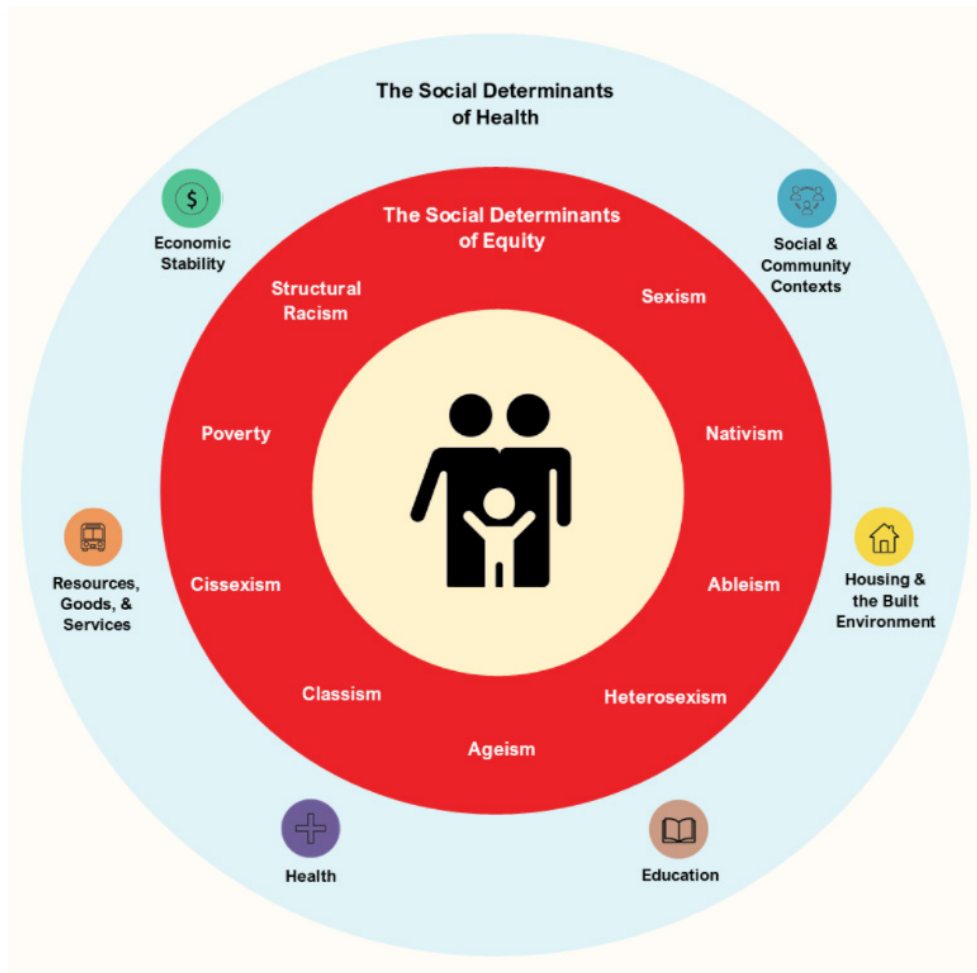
The Social Determinants of Health

Economic Stability

Social & Community Contexts

The Social Determinants of Equity

Structural Racism

Sexism

Poverty

Nativism

Resources, Goods, & Services

Cissexism

Ableism

Housing & the Built Environment

Classism

Heterosexism

Ageism

Health

Education